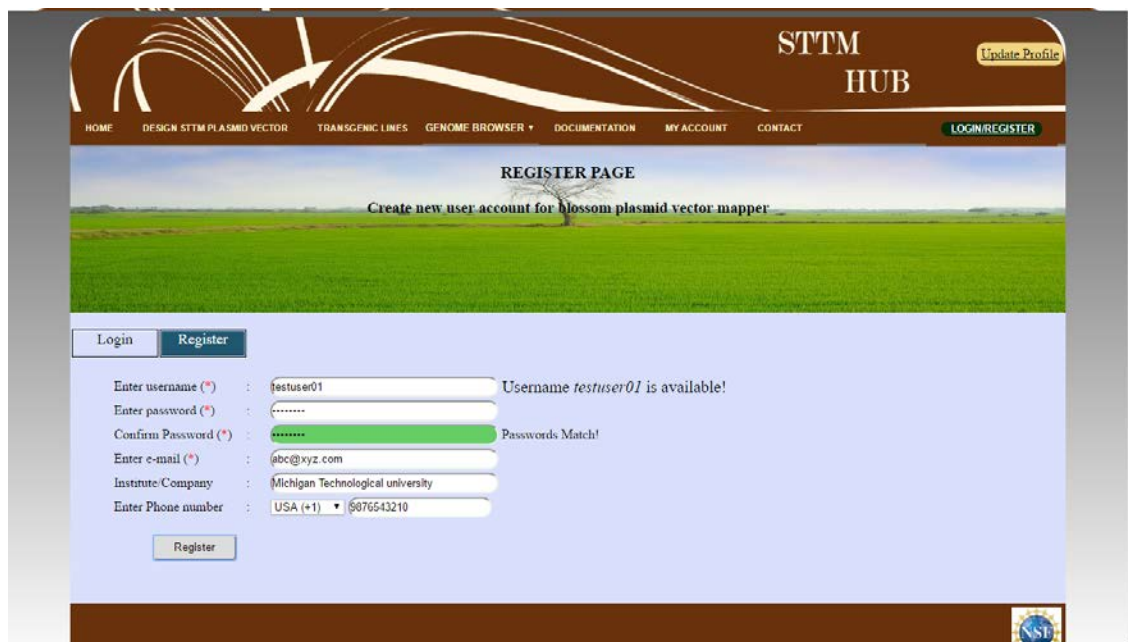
STTM HUB

Update Profile

HOME DESIGN STTM PLASMID VECTOR TRANSGENIC LINES GENOME BROWSER ▾ DOCUMENTATION MY ACCOUNT CONTACT LOGIN/REGISTER

REGISTER PAGE

Create new user account for blossom plasmid vector mapper

Login Register

Enter username (*) : testuser01 Username *testuser01* is available!

Enter password (*) : ••••••••

Confirm Password (*) : •••••••• Passwords Match!

Enter e-mail (*) : abc@xyz.com

Institute/Company : Michigan Technological university

Enter Phone number : USA (+1) ▾ 9876543210

Register

NSF